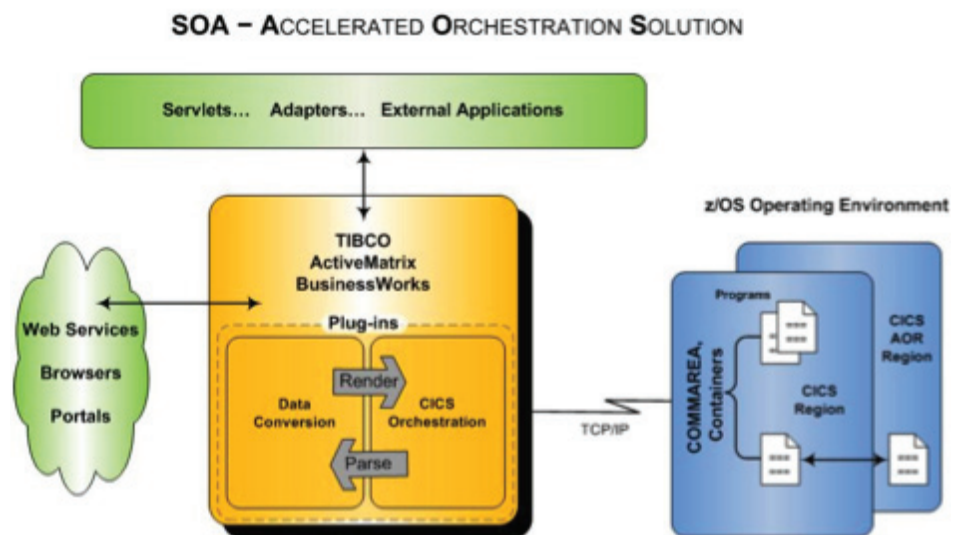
SOA – ACCELERATED ORCHESTRATION SOLUTION

Servlets... Adapters... External Applications

TIBCO ActiveMatrix BusinessWorks

Plug-ins

Render

Data Conversion

CICS Orchestration

Parse

Web Services

Browsers

Portals

TCP/IP

z/OS Operating Environment

Programs

COMMAREA, Containers

CICS Region

CICS AOR Region